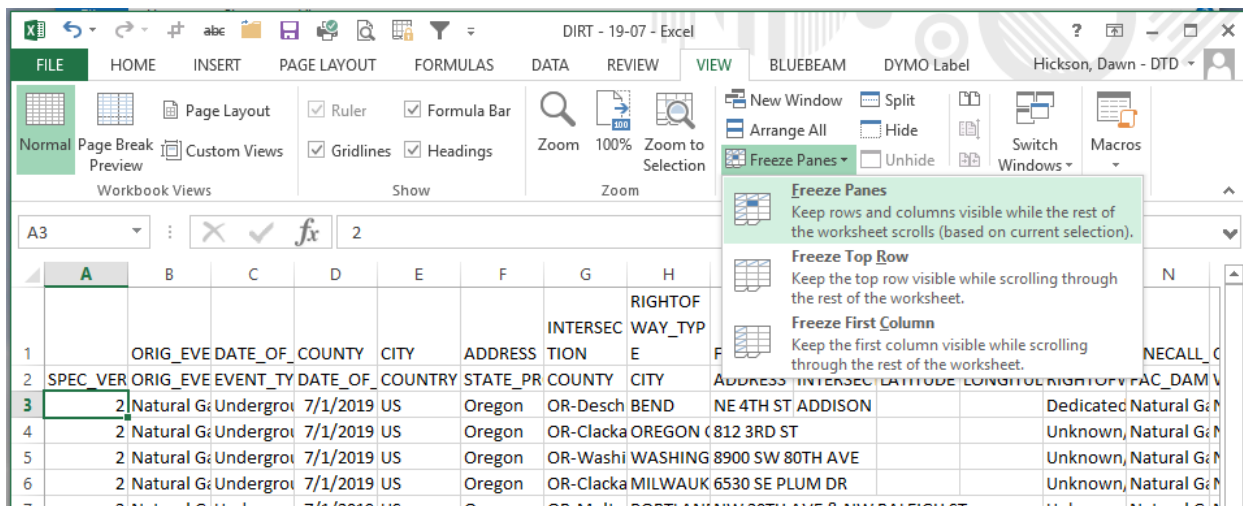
DIRT - 19-07 - Excel

? — □ ×

FILE HOME INSERT PAGE LAYOUT FORMULAS DATA REVIEW VIEW BLUEBEAM DYMO Label Hickson, Dawn - DTD

Normal Page Break Preview Page Layout Custom Views
Workbook Views

Ruler Formula Bar Gridlines Headings
Show

Zoom 100% Zoom to Selection
Zoom

New Window Arrange All Freeze Panes Split Hide Unhide Switch Windows Macros

Freeze Panes
Keep rows and columns visible while the rest of the worksheet scrolls (based on current selection).

Freeze Top Row
Keep the top row visible while scrolling through the rest of the worksheet.

Freeze First Column
Keep the first column visible while scrolling through the rest of the worksheet.

A3 2

| | A | B | C | D | E | F | G | H | I | | | | N |
|---|---|---|---|---|---|---|---|---|---|---|---|---|---|
| 1 | | ORIG_EVE | DATE_OF_ | COUNTY | CITY | ADDRESS | INTERSECTION | RIGHTOF WAY_TYPE | F | | | | NECALL_C |
| 2 | SPEC_VER | ORIG_EVE | EVENT_TY | DATE_OF_ | COUNTRY | STATE_PR | COUNTY | CITY | ADDRESS | INTERSEC | LATITUDE | LONGITUD | RIGHTOFV | FAC_DAM |
| 3 | 2 | Natural Ga | Undergrou | 7/1/2019 | US | Oregon | OR-Desch | BEND | NE 4TH ST | ADDISON | | | Dedicated | Natural Ga |
| 4 | 2 | Natural Ga | Undergrou | 7/1/2019 | US | Oregon | OR-Clacka | OREGON C | 812 3RD ST | | | | Unknown, | Natural Ga |
| 5 | 2 | Natural Ga | Undergrou | 7/1/2019 | US | Oregon | OR-Washi | WASHING | 8900 SW 80TH AVE | | | | Unknown, | Natural Ga |
| 6 | 2 | Natural Ga | Undergrou | 7/1/2019 | US | Oregon | OR-Clacka | MILWAUK | 6530 SE PLUM DR | | | | Unknown, | Natural Ga |